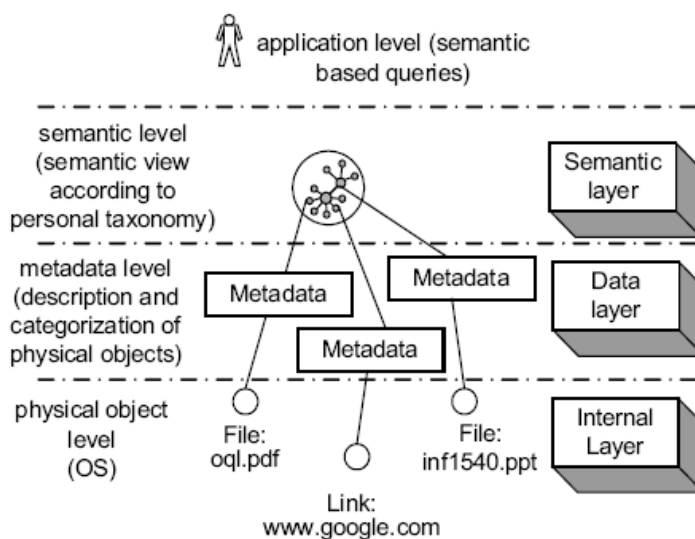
application level (semantic based queries)

semantic level (semantic view according to personal taxonomy)

Semantic layer

metadata level (description and categorization of physical objects)

Metadata

Metadata

Metadata

Data layer

physical object level (OS)

File: oql.pdf

File: inf1540.ppt

Internal Layer

Link: www.google.com